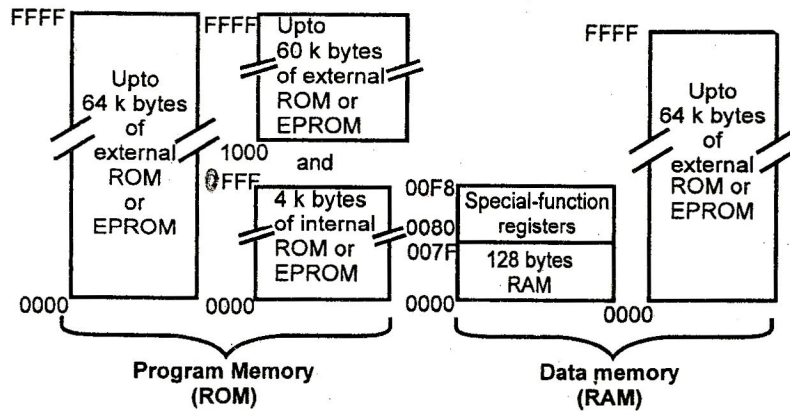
FFFF

Upto 64 k bytes of external ROM or EPROM

0000

FFFF

Upto 60 k bytes of external ROM or EPROM

1000

and

0FFF

4 k bytes of internal ROM or EPROM

0000

00F8

Special-function registers

0080

007F

128 bytes RAM

0000

FFFF

Upto 64 k bytes of external ROM or EPROM

0000

Program Memory (ROM)

Data memory (RAM)